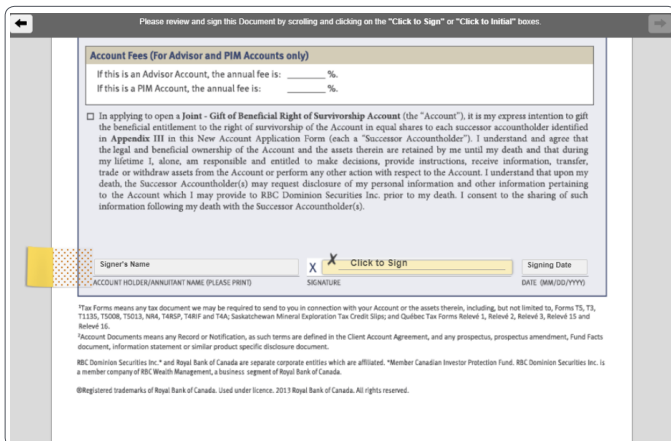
Please review and sign this Document by scrolling and clicking on the "Click to Sign" or "Click to Initial" boxes.

Account Fees (For Advisor and PIM Accounts only)

If this is an Advisor Account, the annual fee is: ________%.

If this is a PIM Account, the annual fee is: ________%.

☐ In applying to open a Joint - Gift of Beneficial Right of Survivorship Account (the "Account"), it is my express intention to gift the beneficial entitlement to the right of survivorship of the Account in equal shares to each successor accountholder identified in Appendix III in this New Account Application Form (each a "Successor Accountholder"). I understand and agree that the legal and beneficial ownership of the Account and the assets therein are retained by me until my death and that during my lifetime I, alone, am responsible and entitled to make decisions, provide instructions, receive information, transfer, trade or withdraw assets from the Account or perform any other action with respect to the Account. I understand that upon my death, the Successor Accountholder(s) may request disclosure of my personal information and other information pertaining to the Account which I may provide to RBC Dominion Securities Inc. prior to my death. I consent to the sharing of such information following my death with the Successor Accountholder(s).

Signer's Name | X | X Click to Sign | Signing Date

ACCOUNT HOLDER/ANNUITANT NAME (PLEASE PRINT) | SIGNATURE | DATE (MM/DD/YYYY)

¹Tax Forms means any tax document we may be required to send to you in connection with your Account or the assets therein, including, but not limited to, Forms T5, T3, T1135, T5008, T5013, NR4, T4RSP, T4RIF and T4A; Saskatchewan Mineral Exploration Tax Credit Slips; and Québec Tax Forms Relevé 1, Relevé 2, Relevé 3, Relevé 15 and Relevé 16.

²Account Documents means any Record or Notification, as such terms are defined in the Client Account Agreement, and any prospectus, prospectus amendment, Fund Facts document, information statement or similar product specific disclosure document.

RBC Dominion Securities Inc.* and Royal Bank of Canada are separate corporate entities which are affiliated. *Member Canadian Investor Protection Fund. RBC Dominion Securities Inc. is a member company of RBC Wealth Management, a business segment of Royal Bank of Canada.

®Registered trademarks of Royal Bank of Canada. Used under licence. 2013 Royal Bank of Canada. All rights reserved.